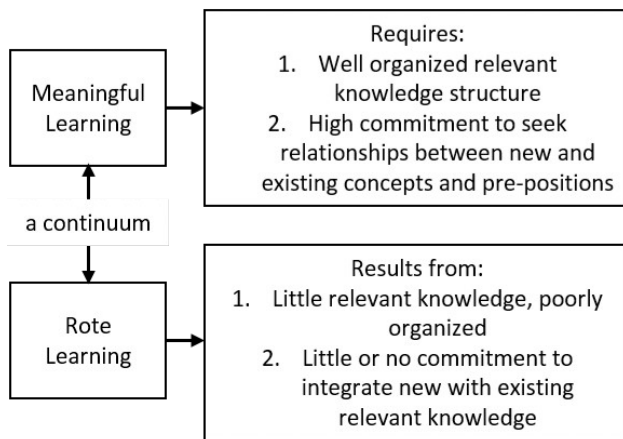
Meaningful Learning

Requires:
1. Well organized relevant knowledge structure
2. High commitment to seek relationships between new and existing concepts and pre-positions

a continuum

Rote Learning

Results from:
1. Little relevant knowledge, poorly organized
2. Little or no commitment to integrate new with existing relevant knowledge